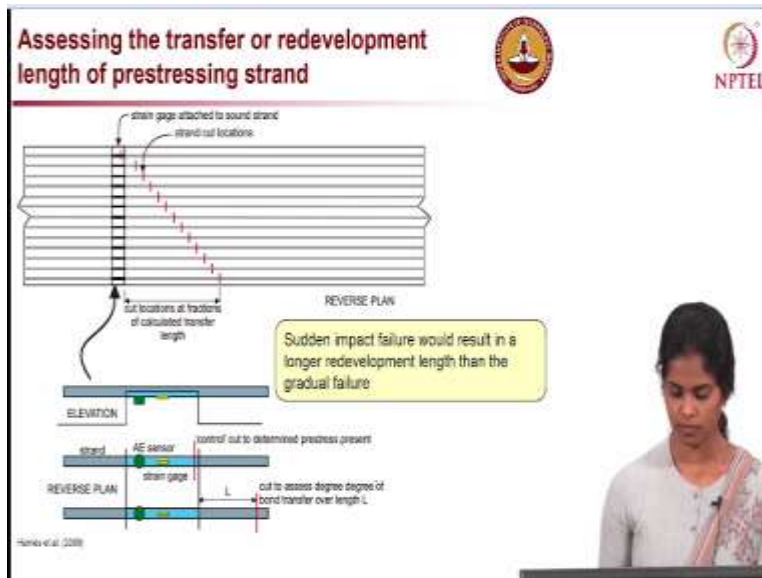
Assessing the transfer or redevelopment length of prestressing strand

NPTEL

strain gage attached to sound strand

strand cut locations

REVERSE PLAN

cut locations at fractions of calculated transfer length

Sudden impact failure would result in a longer redevelopment length than the gradual failure

ELEVATION

strand

AE sensor

control cut to determined prestress present

strain gage

REVERSE PLAN

L

cut to assess degree degree of bond transfer over length L

Harries et al. (2009)